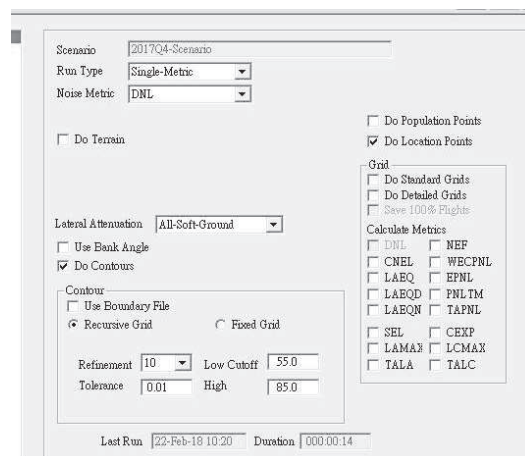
Scenario 2017Q4-Scenario
Run Type Single-Metric
Noise Metric DNL

Do Terrain

Do Population Points
Do Location Points

Grid
Do Standard Grids
Do Detailed Grids
Save 100% Flights

Lateral Attenuation All-Soft-Ground
Use Bank Angle
Do Contours

Calculate Metrics
DNL NEF
CNEL WECPNL
LAEQ EPNL
LAEQD PNLTM
LAEQN TAPNL

SEL CEXP
LAMAX LCMAX
TALA TALC

Contour
Use Boundary File
Recursive Grid Fixed Grid

Refinement 10 Low Cutoff 55.0
Tolerance 0.01 High 85.0

Last Run 22-Feb-18 10:20 Duration 000:00:14